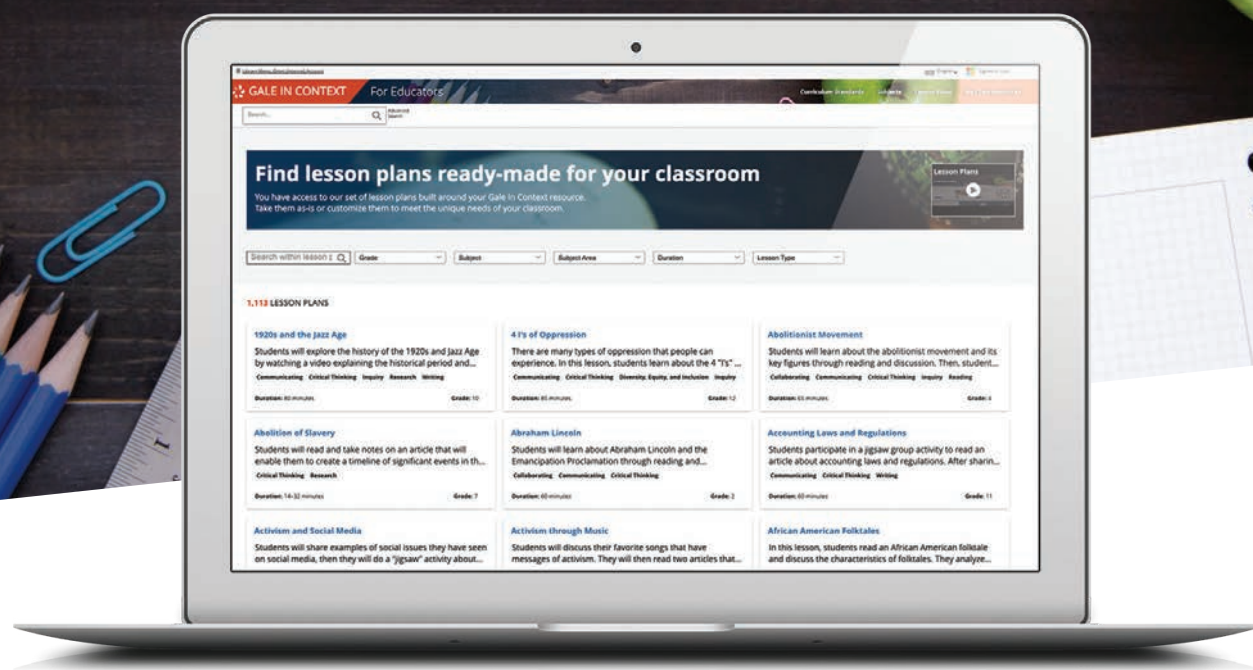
GALE IN CONTEXT | For Educators

Curriculum Standards

Search... Advanced Search

Find lesson plans ready-made for your classroom

You have access to our set of lesson plans built around your Gale In Context resource. Take them as-is or customize them to meet the unique needs of your classroom.

Lesson Plans

Search within lesson p | Grade | Subject | Subject Area | Duration | Lesson Type

1,113 LESSON PLANS

1920s and the Jazz Age
Students will explore the history of the 1920s and Jazz Age by watching a video explaining the historical period and...
Communicating Critical Thinking Inquiry Research Writing
Duration: 80 minutes Grade: 10

4 I's of Oppression
There are many types of oppression that people can experience. In this lesson, students learn about the 4 "I's" ...
Communicating Critical Thinking Diversity, Equity, and Inclusion Inquiry
Duration: 85 minutes Grade: 12

Abolitionist Movement
Students will learn about the abolitionist movement and its key figures through reading and discussion. Then, student...
Collaborating Communicating Critical Thinking Inquiry Reading
Duration: 65 minutes Grade: 4

Abolition of Slavery
Students will read and take notes on an article that will enable them to create a timeline of significant events in th...
Critical Thinking Research
Duration: 14-32 minutes Grade: 7

Abraham Lincoln
Students will learn about Abraham Lincoln and the Emancipation Proclamation through reading and...
Collaborating Communicating Critical Thinking
Duration: 60 minutes Grade: 2

Accounting Laws and Regulations
Students participate in a jigsaw group activity to read an article about accounting laws and regulations. After sharin...
Communicating Critical Thinking Writing
Duration: 60 minutes Grade: 11

Activism and Social Media
Students will share examples of social issues they have seen on social media, then they will do a "jigsaw" activity about...

Activism through Music
Students will discuss their favorite songs that have messages of activism. They will then read two articles that...

African American Folktales
In this lesson, students read an African American folktale and discuss the characteristics of folktales. They analyze...